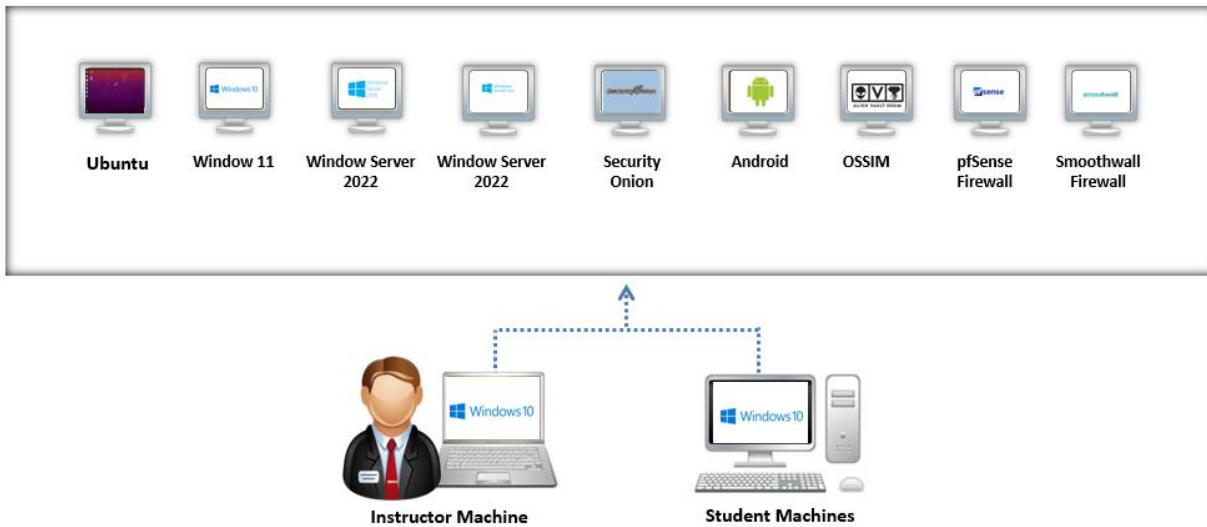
Windows 10
Windows Server 2016
Windows Server 2012
SecurityOnion
pfsense
smoothwall

Ubuntu

Window 11

Window Server 2022

Window Server 2022

Security Onion

Android

OSSIM

pfSense Firewall

Smoothwall Firewall

Windows 10

Windows 10

Instructor Machine

Student Machines